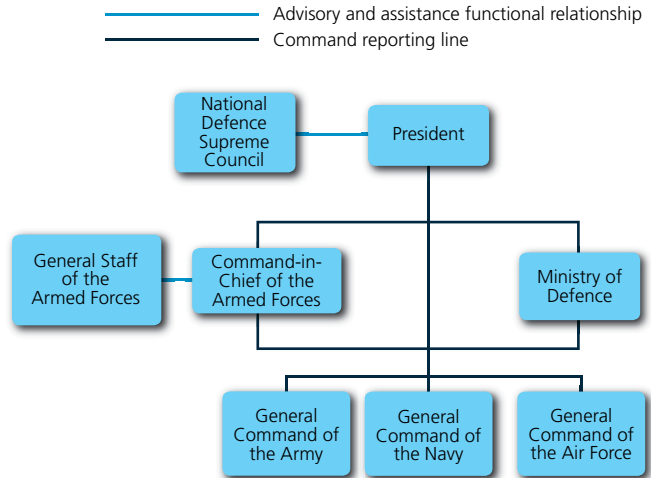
Advisory and assistance functional relationship
Command reporting line

National Defence Supreme Council

President

General Staff of the Armed Forces

Command-in-Chief of the Armed Forces

Ministry of Defence

General Command of the Army

General Command of the Navy

General Command of the Air Force